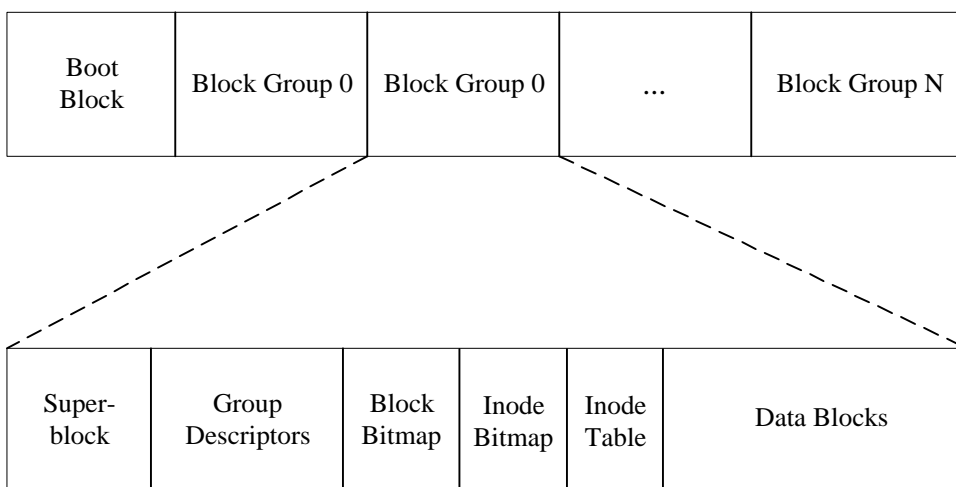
| Boot Block | Block Group 0 | Block Group 0 | ... | Block Group N |
|---|---|---|---|---|

| Superblock | Group Descriptors | Block Bitmap | Inode Bitmap | Inode Table | Data Blocks |
|---|---|---|---|---|---|